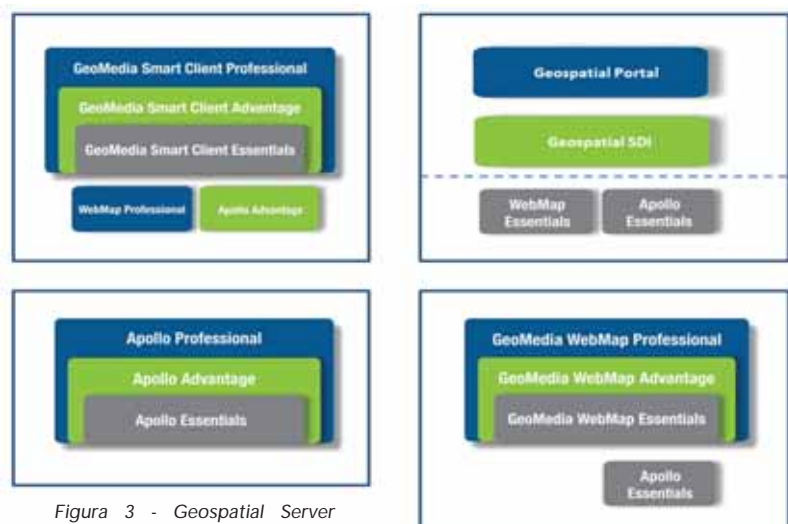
GeoMedia Smart Client Professional

GeoMedia Smart Client Advantage

GeoMedia Smart Client Essentials

WebMap Professional

Apollo Advantage

Geospatial Portal

Geospatial SDI

WebMap Essentials

Apollo Essentials

Apollo Professional

Apollo Advantage

Apollo Essentials

GeoMedia WebMap Professional

GeoMedia WebMap Advantage

GeoMedia WebMap Essentials

Apollo Essentials

Figura 3 - Geospatial Server